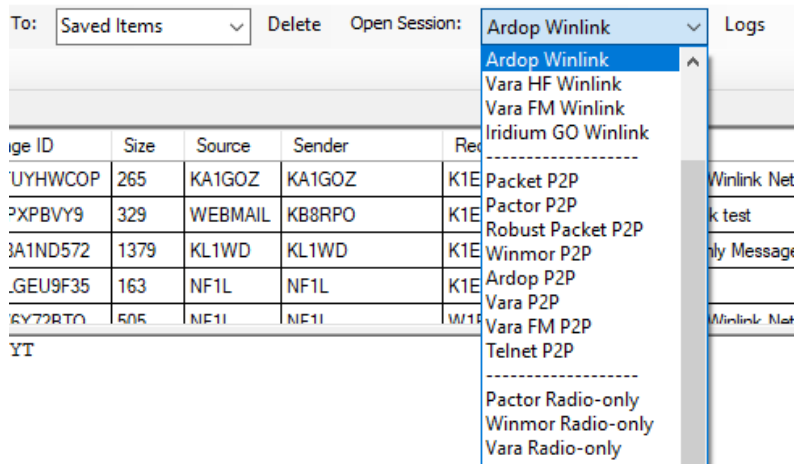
To: Saved Items Delete Open Session: Ardop Winlink Logs

Ardop Winlink
Vara HF Winlink
Vara FM Winlink
Iridium GO Winlink
--------------------
Packet P2P
Pactor P2P
Robust Packet P2P
Winmor P2P
Ardop P2P
Vara P2P
Vara FM P2P
Telnet P2P
--------------------
Pactor Radio-only
Winmor Radio-only
Vara Radio-only

| ge ID | Size | Source | Sender | Re |  |
|---|---|---|---|---|---|
| UYHWCOP | 265 | KA1GOZ | KA1GOZ | K1E | Winlink Net |
| PXPBVY9 | 329 | WEBMAIL | KB8RPO | K1E | k test |
| A1ND572 | 1379 | KL1WD | KL1WD | K1E | ly Message |
| LGEU9F35 | 163 | NF1L | NF1L | K1E |  |
| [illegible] | 505 | NF1L | NF1L | W1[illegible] | Winlink Net |

YT